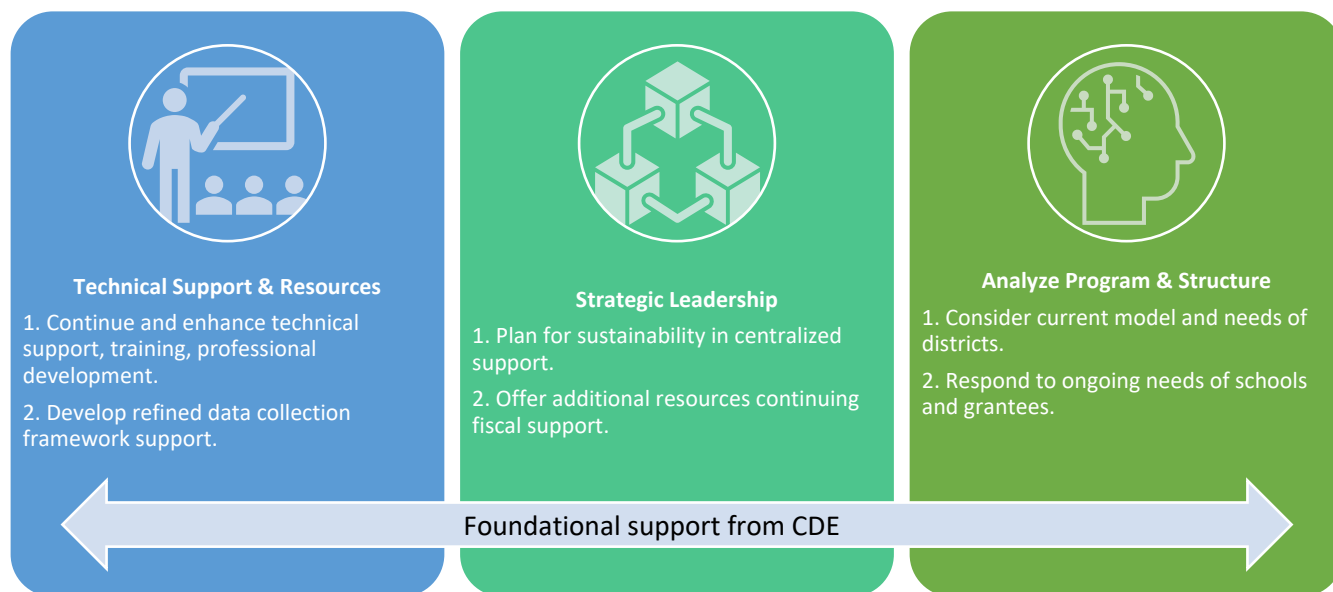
Technical Support & Resources

1. Continue and enhance technical support, training, professional development.

2. Develop refined data collection framework support.

Strategic Leadership

1. Plan for sustainability in centralized support.

2. Offer additional resources continuing fiscal support.

Analyze Program & Structure

1. Consider current model and needs of districts.

2. Respond to ongoing needs of schools and grantees.

Foundational support from CDE